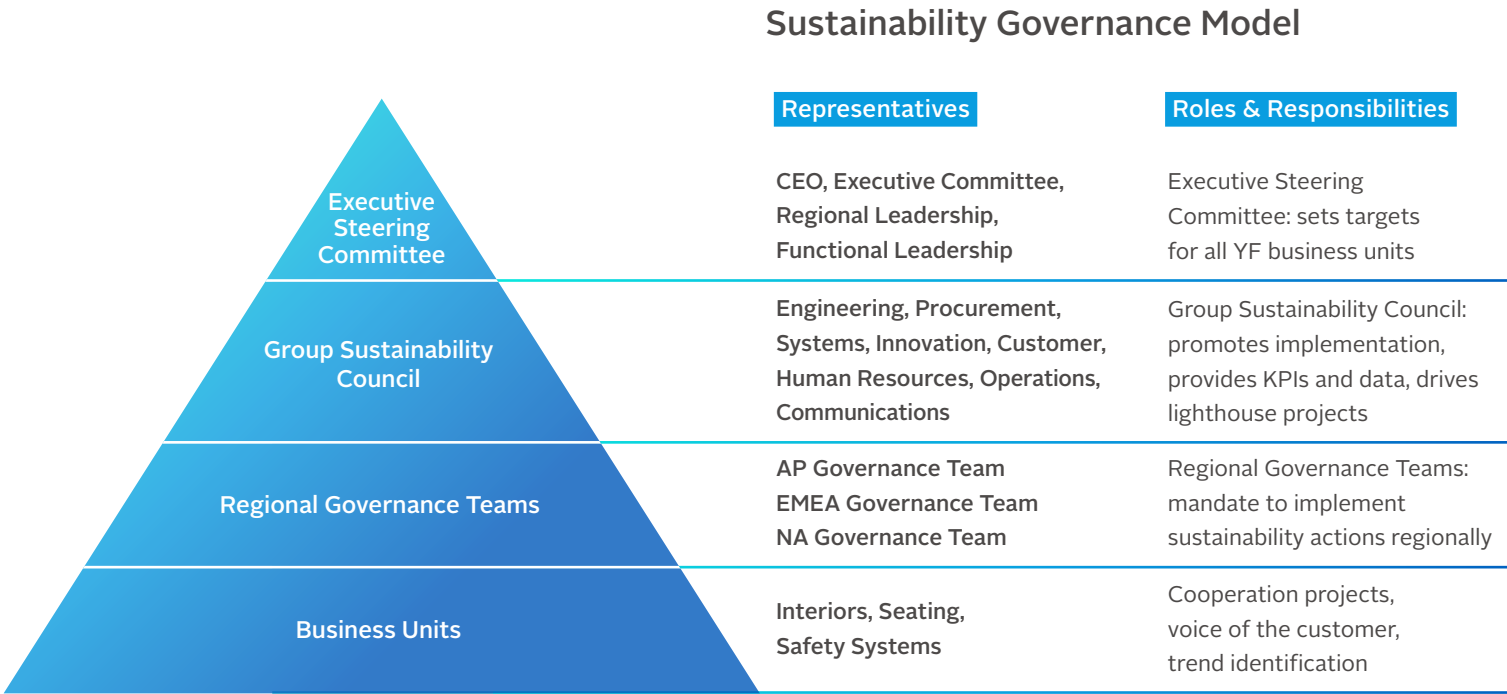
Sustainability Governance Model

| | Representatives | Roles & Responsibilities |
|---|---|---|
| Executive Steering Committee | CEO, Executive Committee, Regional Leadership, Functional Leadership | Executive Steering Committee: sets targets for all YF business units |
| Group Sustainability Council | Engineering, Procurement, Systems, Innovation, Customer, Human Resources, Operations, Communications | Group Sustainability Council: promotes implementation, provides KPIs and data, drives lighthouse projects |
| Regional Governance Teams | AP Governance Team<br>EMEA Governance Team<br>NA Governance Team | Regional Governance Teams: mandate to implement sustainability actions regionally |
| Business Units | Interiors, Seating, Safety Systems | Cooperation projects, voice of the customer, trend identification |